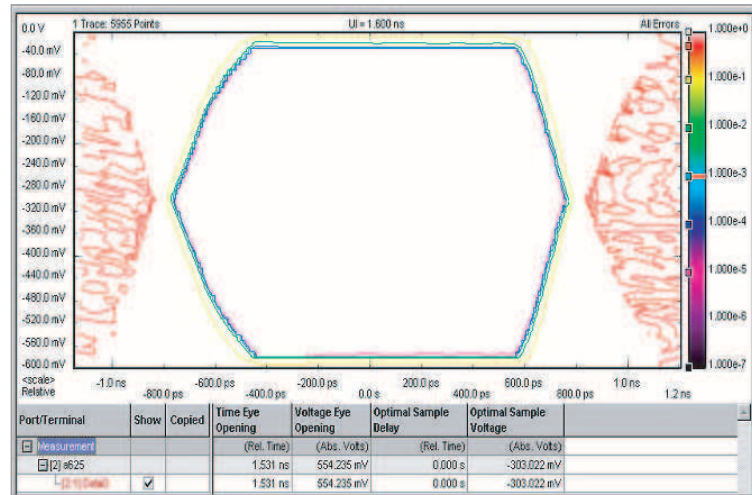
1 Trace: 5955 Points

UI = 1.600 ns

All Errors

0.0 V
-40.0 mV
-80.0 mV
-120.0 mV
-160.0 mV
-200.0 mV
-240.0 mV
-280.0 mV
-320.0 mV
-360.0 mV
-400.0 mV
-440.0 mV
-480.0 mV
-520.0 mV
-560.0 mV
-600.0 mV

1.000e+0
1.000e-1
1.000e-2
1.000e-3
1.000e-4
1.000e-5
1.000e-6
1.000e-7

<scale> Relative

-1.0 ns
-800.0 ps
-600.0 ps
-400.0 ps
-200.0 ps
0.0 s
200.0 ps
400.0 ps
600.0 ps
800.0 ps
1.0 ns
1.2 ns

| Port/Terminal | Show | Copied | Time Eye Opening | Voltage Eye Opening | Optimal Sample Delay | Optimal Sample Voltage |
|---|---|---|---|---|---|---|
| Measurement | | | (Rel. Time) | (Abs. Volts) | (Rel. Time) | (Abs. Volts) |
| [2] a625 | | | 1.531 ns | 554.235 mV | 0.000 s | -303.022 mV |
| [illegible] | ✓ | | 1.531 ns | 554.235 mV | 0.000 s | -303.022 mV |